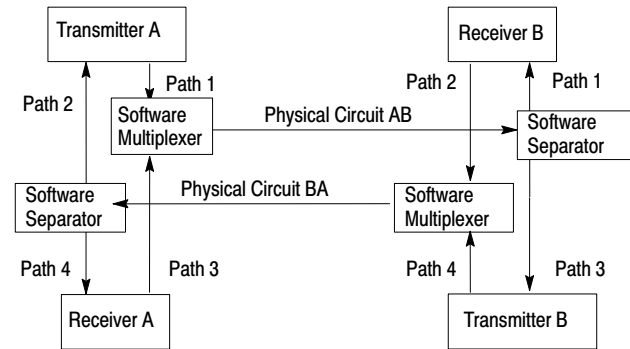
Transmitter A

Receiver B

Path 2

Path 1

Path 2

Path 1

Software Multiplexer

Physical Circuit AB

Software Separator

Software Separator

Physical Circuit BA

Software Multiplexer

Path 4

Path 3

Path 4

Path 3

Receiver A

Transmitter B